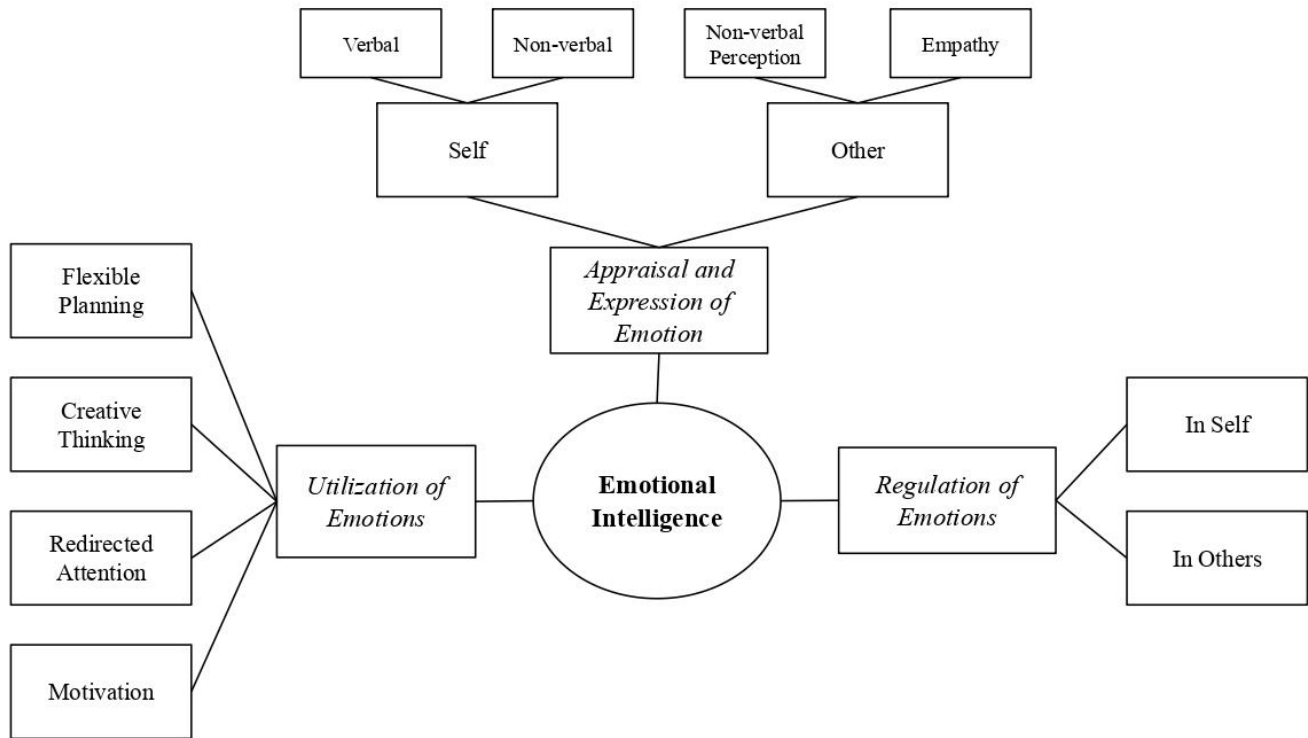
Verbal

Non-verbal

Non-verbal Perception

Empathy

Self

Other

Appraisal and Expression of Emotion

Flexible Planning

Creative Thinking

Redirected Attention

Motivation

Utilization of Emotions

Emotional Intelligence

Regulation of Emotions

In Self

In Others